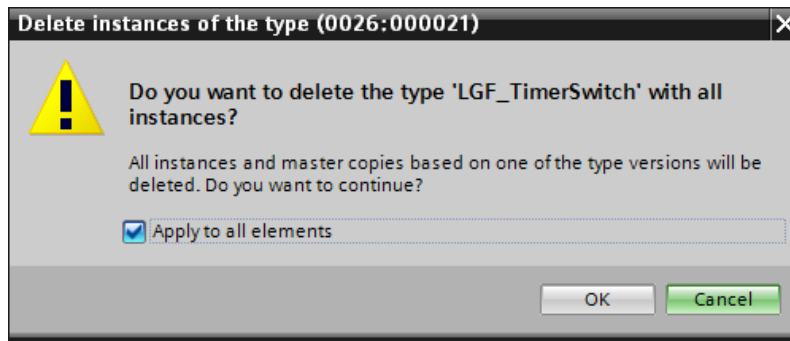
Delete instances of the type (0026:000021)

Do you want to delete the type 'LGF_TimerSwitch' with all instances?

All instances and master copies based on one of the type versions will be deleted. Do you want to continue?

Apply to all elements

OK

Cancel